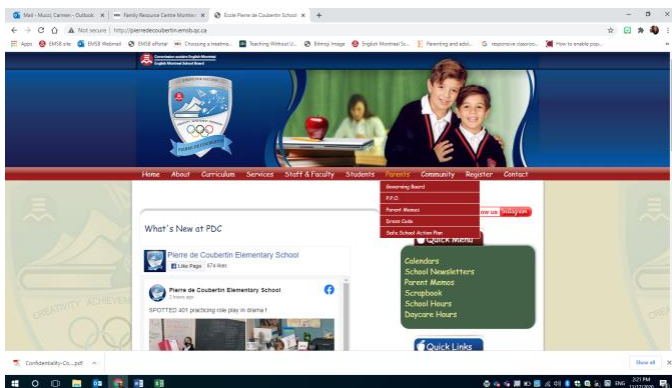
Mail - Mucci, Carmen - Outlook × | Family Resource Centre Montreal × | Ecole Pierre de Coubertin School × | +

Not secure | http://pierredecoubertin.emsb.qc.ca

Apps | EMSB site | EMSB Webmail | EMSB eDortal | Choosing a treatme... | Teaching Without U... | Bitmoji Image | English Montreal Sc... | Parenting and adol... | responsive classroo... | How to enable pop...

Commission scolaire English-Montréal
English Montreal School Board

Home | About | Curriculum | Services | Staff & Faculty | Students | Parents | Community | Register | Contact

Governing Board
P.P.O.
Parent Memos
Dress Code
Safe School Action Plan

What's New at PDC

Pierre de Coubertin Elementary School
Like Page 674 likes

Pierre de Coubertin Elementary School
2 hours ago

SPOTTED 401 practicing role play in drama !

Follow us | Instagram

Quick Menu
Calendars
School Newsletters
Parent Memos
Scrapbook
School Hours
Daycare Hours

Quick Links

Confidentiality-Co....pdf

Show all

2:21 PM
11/17/2020
ENG